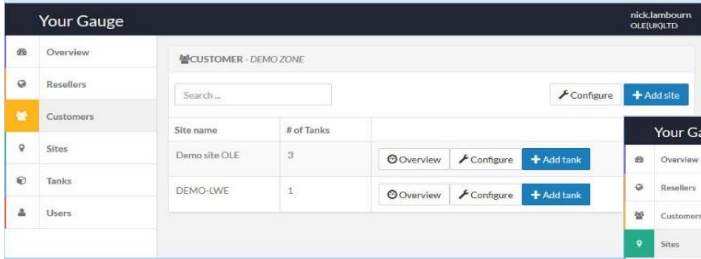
Your Gauge

nick.lambourn
OLE(UK)LTD

Overview
Resellers
Customers
Sites
Tanks
Users

CUSTOMER - DEMO ZONE

Search ...

Configure
+ Add site

| Site name | # of Tanks | |
|---|---|---|
| Demo site OLE | 3 | Overview · Configure · + Add tank |
| DEMO-LWE | 1 | Overview · Configure · + Add tank |

Your Ga
Overview
Resellers
Customers
Sites